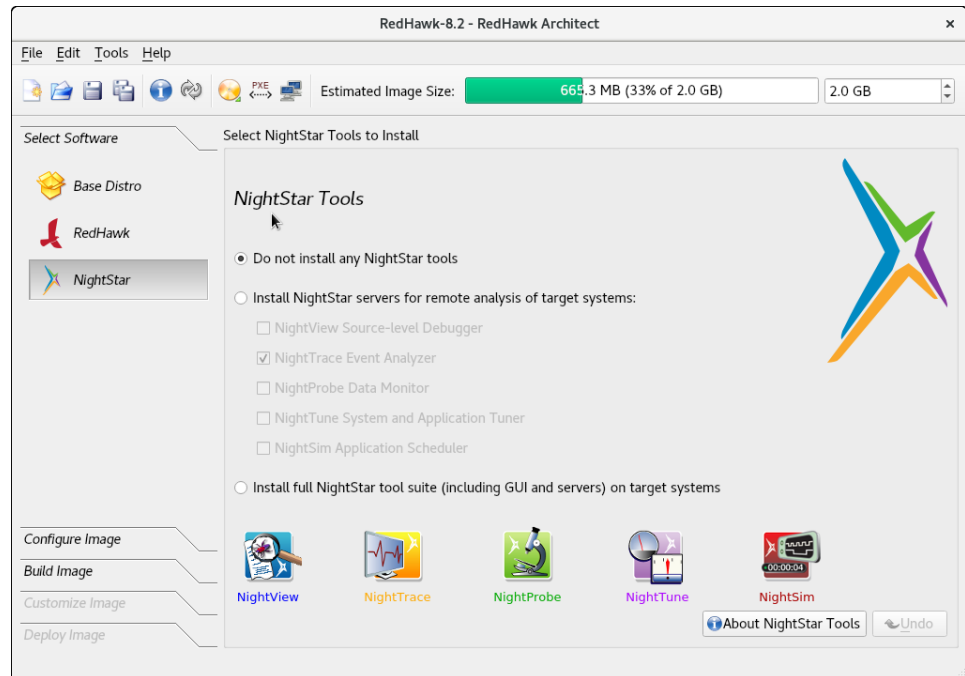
RedHawk-8.2 - RedHawk Architect
×

File Edit Tools Help

PXE

Estimated Image Size: 665.3 MB (33% of 2.0 GB) 2.0 GB

Select Software

Base Distro

RedHawk

NightStar

Select NightStar Tools to Install

NightStar Tools

Do not install any NightStar tools

Install NightStar servers for remote analysis of target systems:

NightView Source-level Debugger

NightTrace Event Analyzer

NightProbe Data Monitor

NightTune System and Application Tuner

NightSim Application Scheduler

Install full NightStar tool suite (including GUI and servers) on target systems

Configure Image

Build Image

Customize Image

Deploy Image

NightView NightTrace NightProbe NightTune 00:00:04 NightSim

About NightStar Tools Undo